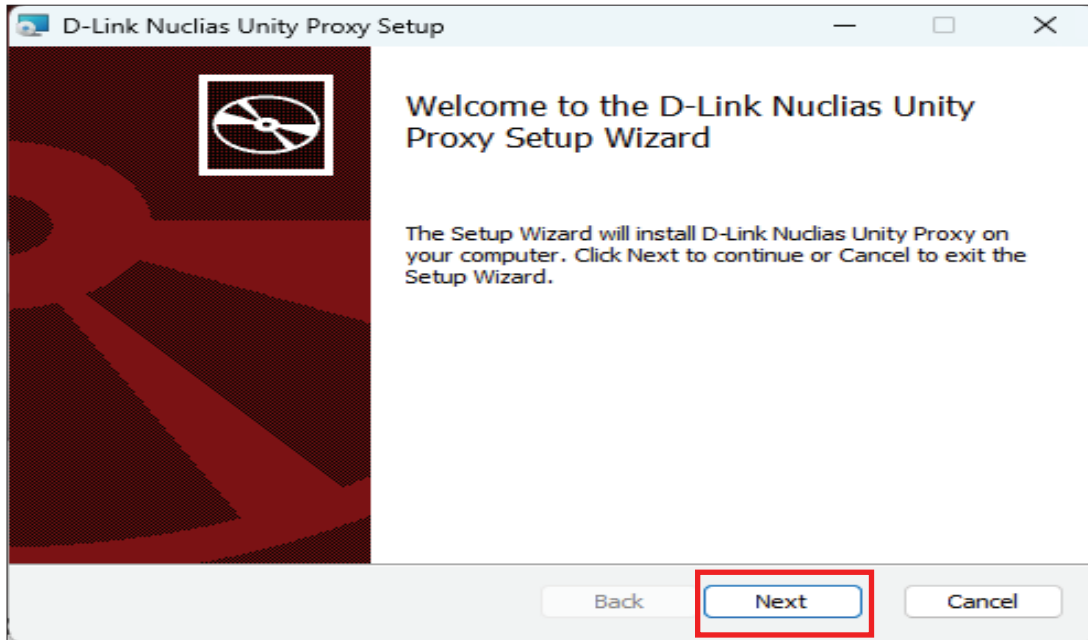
D-Link Nuclias Unity Proxy Setup

Welcome to the D-Link Nuclias Unity Proxy Setup Wizard

The Setup Wizard will install D-Link Nuclias Unity Proxy on your computer. Click Next to continue or Cancel to exit the Setup Wizard.

Back
Next
Cancel